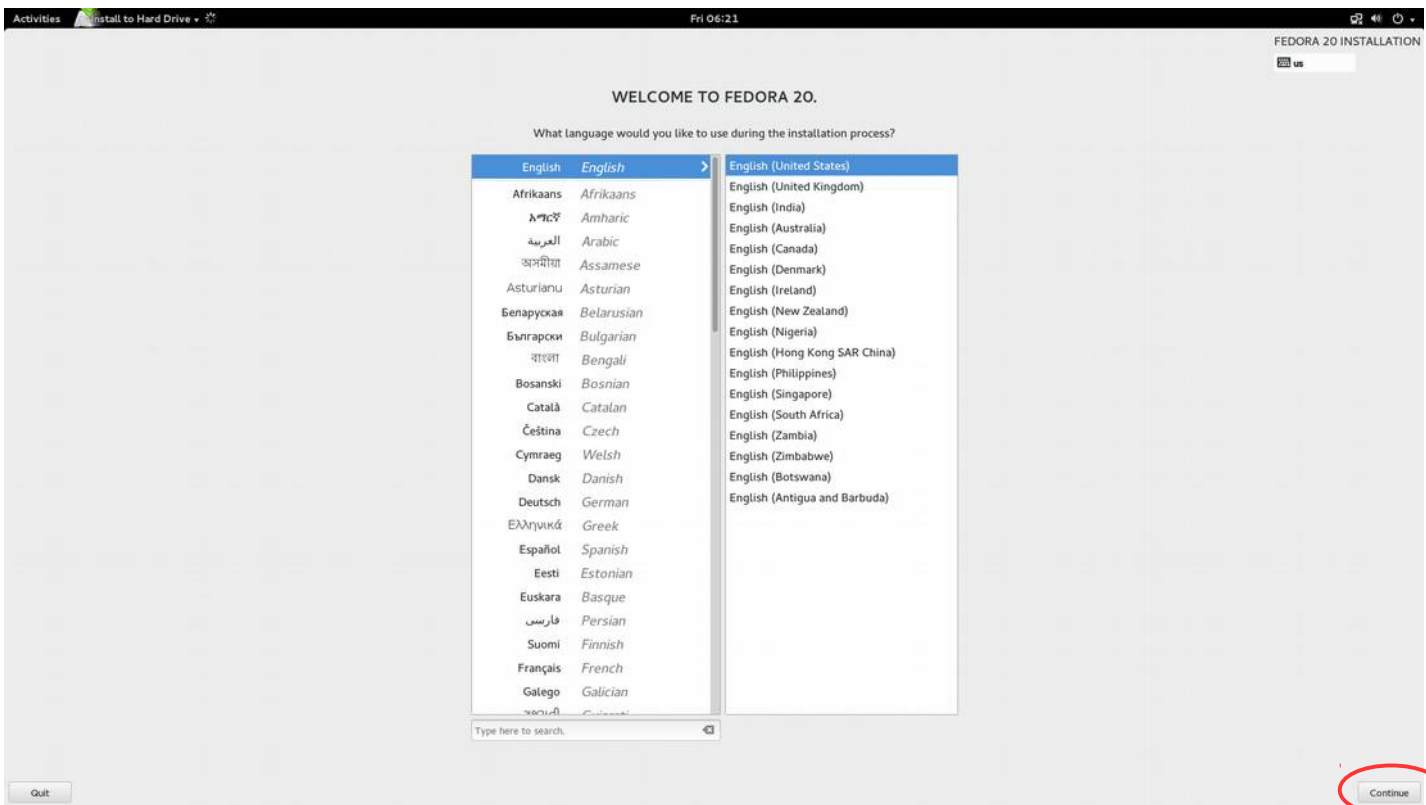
Activities Install to Hard Drive ▾ Fri 06:21

FEDORA 20 INSTALLATION
us

WELCOME TO FEDORA 20.

What language would you like to use during the installation process?

| | |
|---|---|
| English | English |
| Afrikaans | Afrikaans |
| አማርኛ | Amharic |
| العربية | Arabic |
| অসমীয়া | Assamese |
| Asturianu | Asturian |
| Беларуская | Belarusian |
| Български | Bulgarian |
| বাংলা | Bengali |
| Bosanski | Bosnian |
| Català | Catalan |
| Čeština | Czech |
| Cymraeg | Welsh |
| Dansk | Danish |
| Deutsch | German |
| Ελληνικά | Greek |
| Español | Spanish |
| Eesti | Estonian |
| Euskara | Basque |
| فارسی | Persian |
| Suomi | Finnish |
| Français | French |
| Galego | Galician |
| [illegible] | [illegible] |

English (United States)
English (United Kingdom)
English (India)
English (Australia)
English (Canada)
English (Denmark)
English (Ireland)
English (New Zealand)
English (Nigeria)
English (Hong Kong SAR China)
English (Philippines)
English (Singapore)
English (South Africa)
English (Zambia)
English (Zimbabwe)
English (Botswana)
English (Antigua and Barbuda)

Type here to search.

Quit

Continue